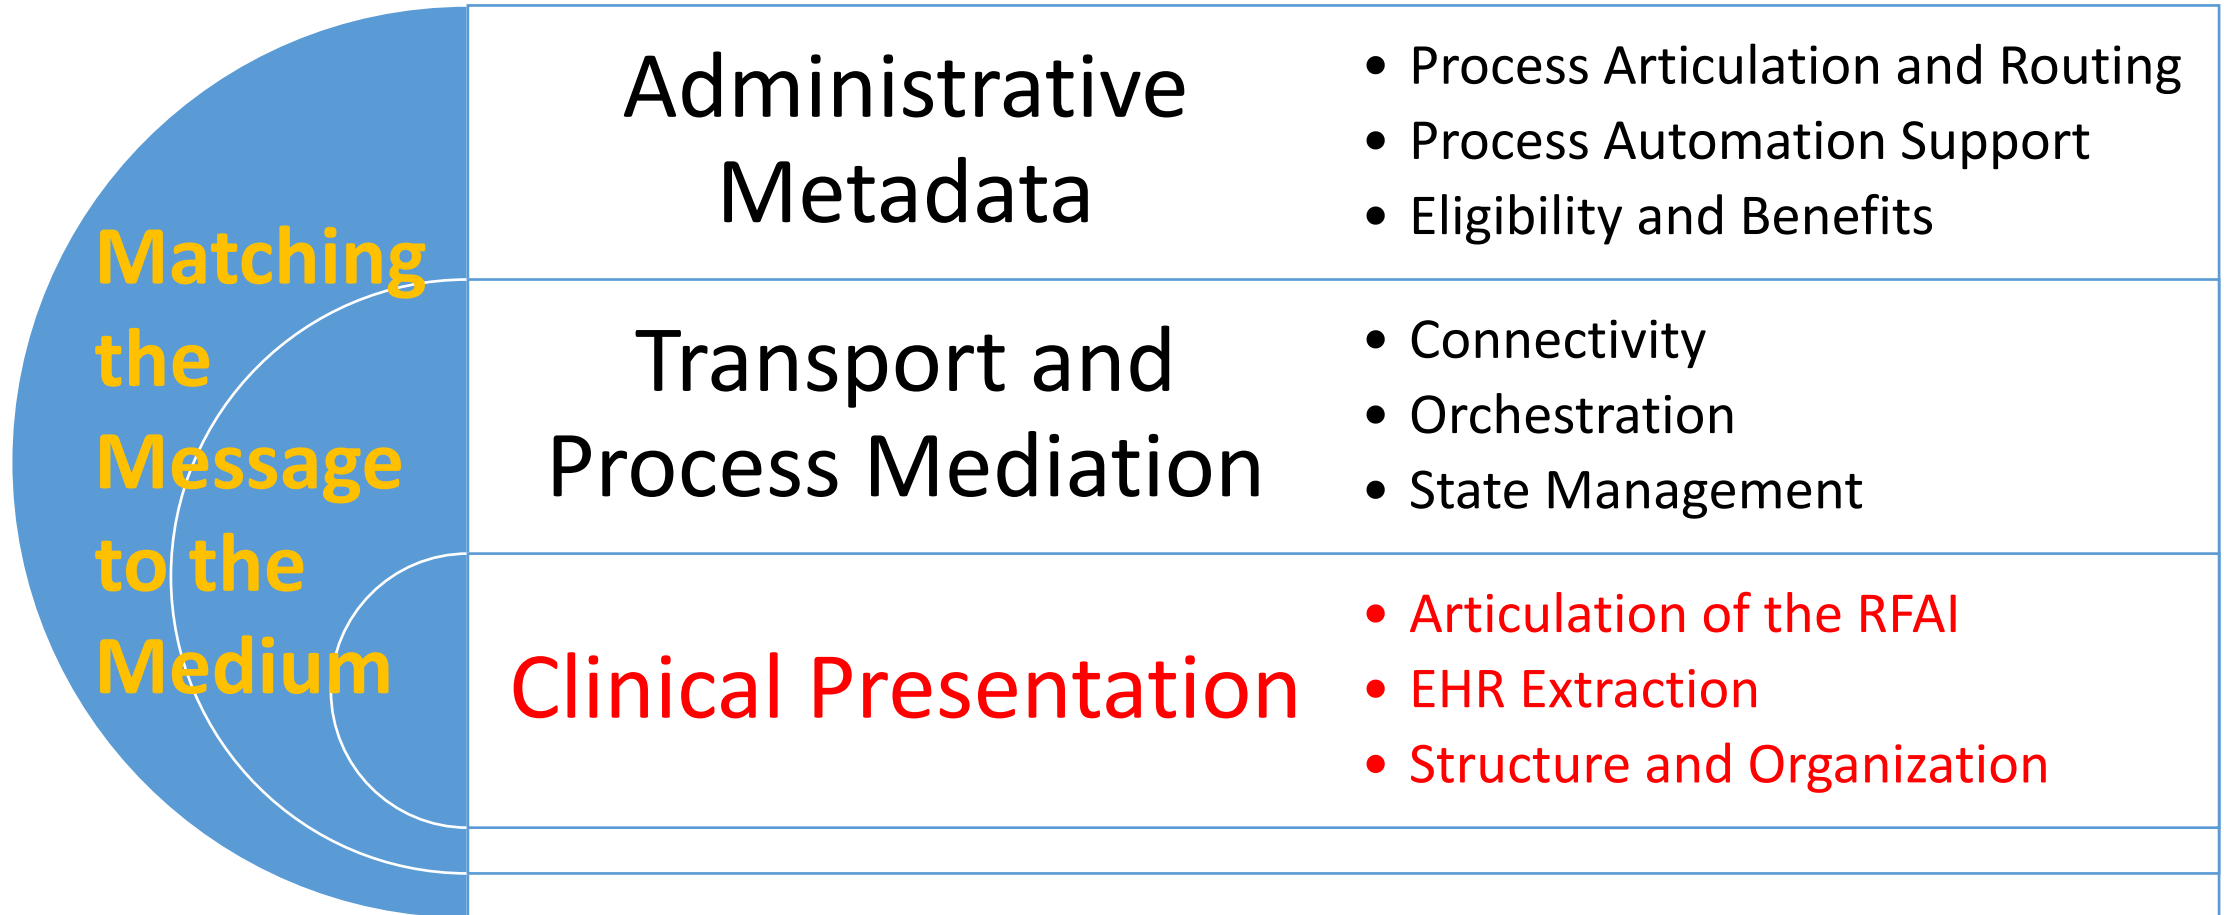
Matching the Message to the Medium

Administrative Metadata

- Process Articulation and Routing
- Process Automation Support
- Eligibility and Benefits

Transport and Process Mediation

- Connectivity
- Orchestration
- State Management

Clinical Presentation

- Articulation of the RFAI
- EHR Extraction
- Structure and Organization